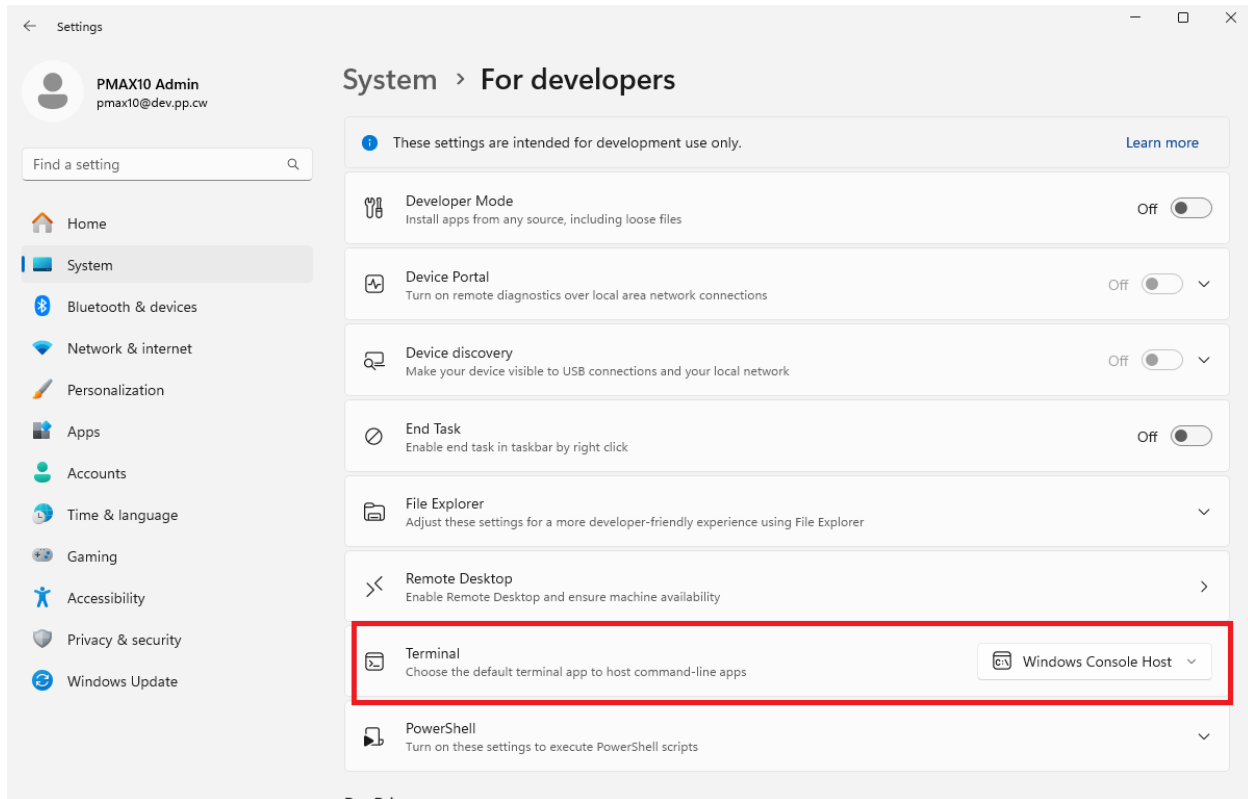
Settings

PMAX10 Admin
pmax10@dev.pp.cw

Find a setting

Home
System
Bluetooth & devices
Network & internet
Personalization
Apps
Accounts
Time & language
Gaming
Accessibility
Privacy & security
Windows Update

System › For developers

These settings are intended for development use only. Learn more

Developer Mode
Install apps from any source, including loose files
Off

Device Portal
Turn on remote diagnostics over local area network connections
Off

Device discovery
Make your device visible to USB connections and your local network
Off

End Task
Enable end task in taskbar by right click
Off

File Explorer
Adjust these settings for a more developer-friendly experience using File Explorer

Remote Desktop
Enable Remote Desktop and ensure machine availability

Terminal
Choose the default terminal app to host command-line apps
Windows Console Host

PowerShell
Turn on these settings to execute PowerShell scripts

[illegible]